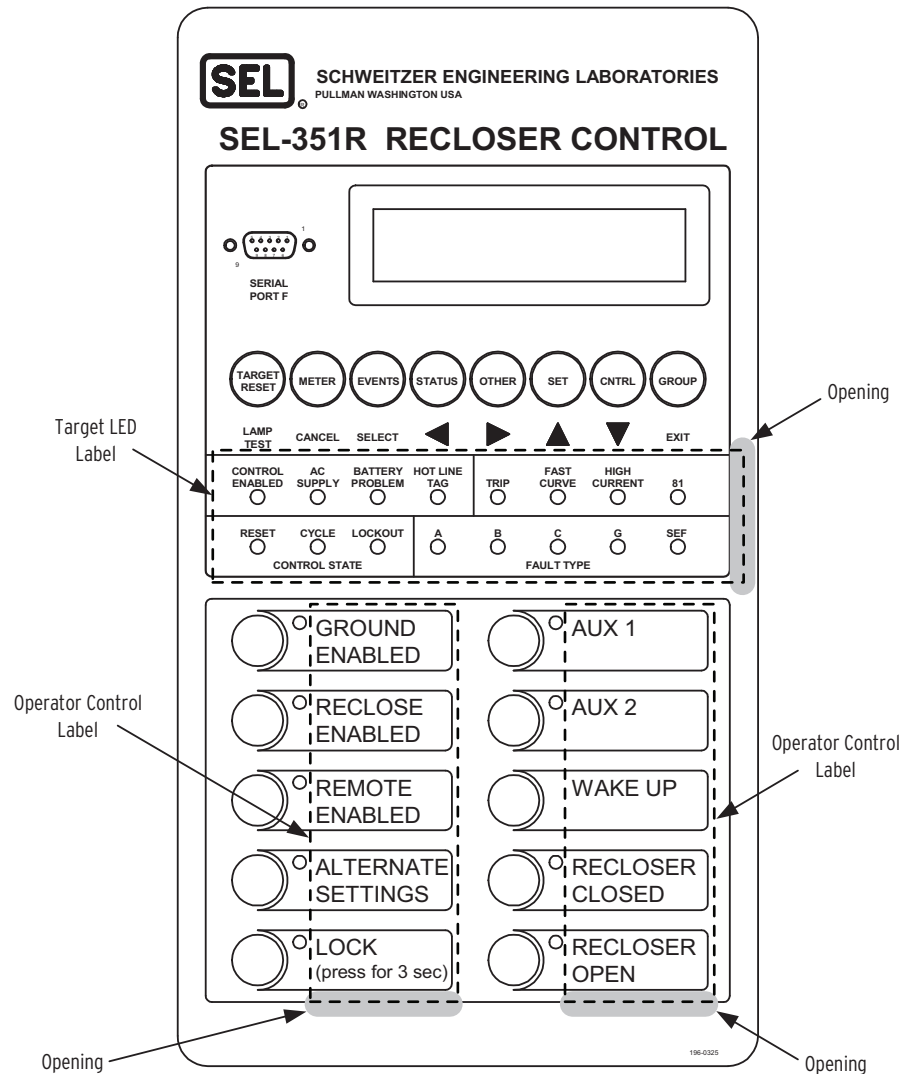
SEL SCHWEITZER ENGINEERING LABORATORIES
PULLMAN WASHINGTON USA

SEL-351R RECLOSER CONTROL

1
9
SERIAL PORT F

TARGET RESET
METER
EVENTS
STATUS
OTHER
SET
CNTRL
GROUP

Opening

Target LED Label

LAMP TEST
CANCEL
SELECT
◀
▶
▲
▼
EXIT

CONTROL ENABLED
AC SUPPLY
BATTERY PROBLEM
HOT LINE TAG
TRIP
FAST CURVE
HIGH CURRENT
81

RESET
CYCLE
LOCKOUT
CONTROL STATE
A
B
C
G
SEF
FAULT TYPE

GROUND ENABLED
AUX 1

Operator Control Label

RECLOSE ENABLED
AUX 2

Operator Control Label

REMOTE ENABLED
WAKE UP

ALTERNATE SETTINGS
RECLOSER CLOSED

LOCK (press for 3 sec)
RECLOSER OPEN

196-0325

Opening
Opening